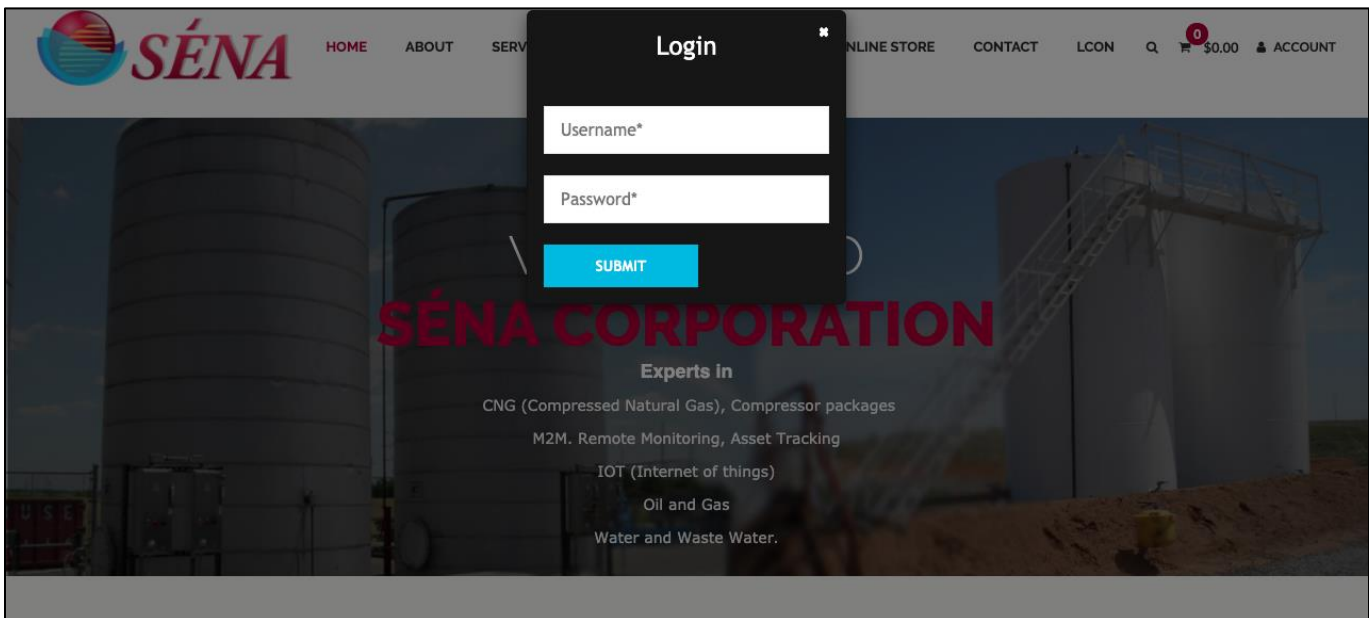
SÉNA

HOME ABOUT SERV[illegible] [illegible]NLINE STORE CONTACT LCON 0 $0.00 ACCOUNT

Login

✖

Username*

Password*

SUBMIT

SÉNA CORPORATION

Experts in

CNG (Compressed Natural Gas), Compressor packages

M2M. Remote Monitoring, Asset Tracking

IOT (Internet of things)

Oil and Gas

Water and Waste Water.